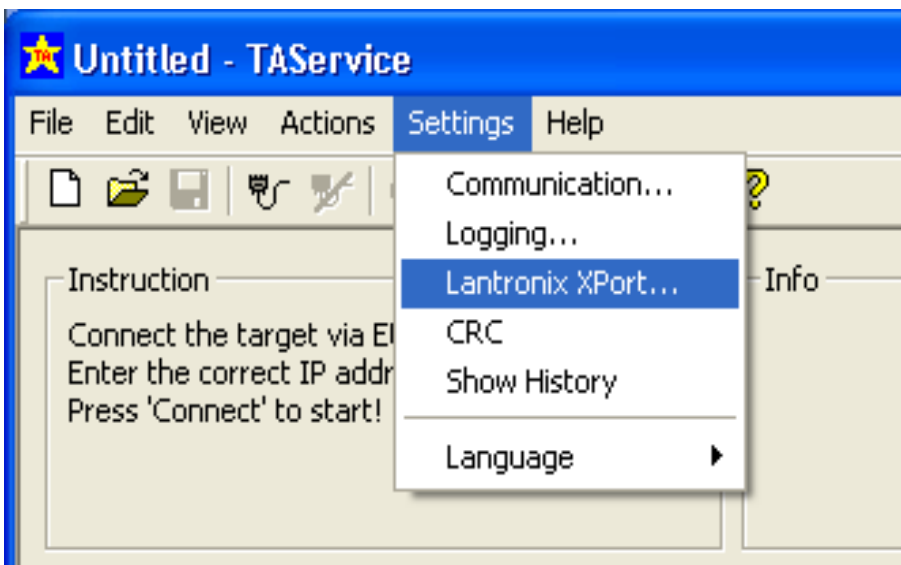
Untitled - TAService

File Edit View Actions Settings Help

Communication...
Logging...
Lantronix XPort...
CRC
Show History

Language

Instruction

Connect the target via E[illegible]
Enter the correct IP addr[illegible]
Press 'Connect' to start!

Info